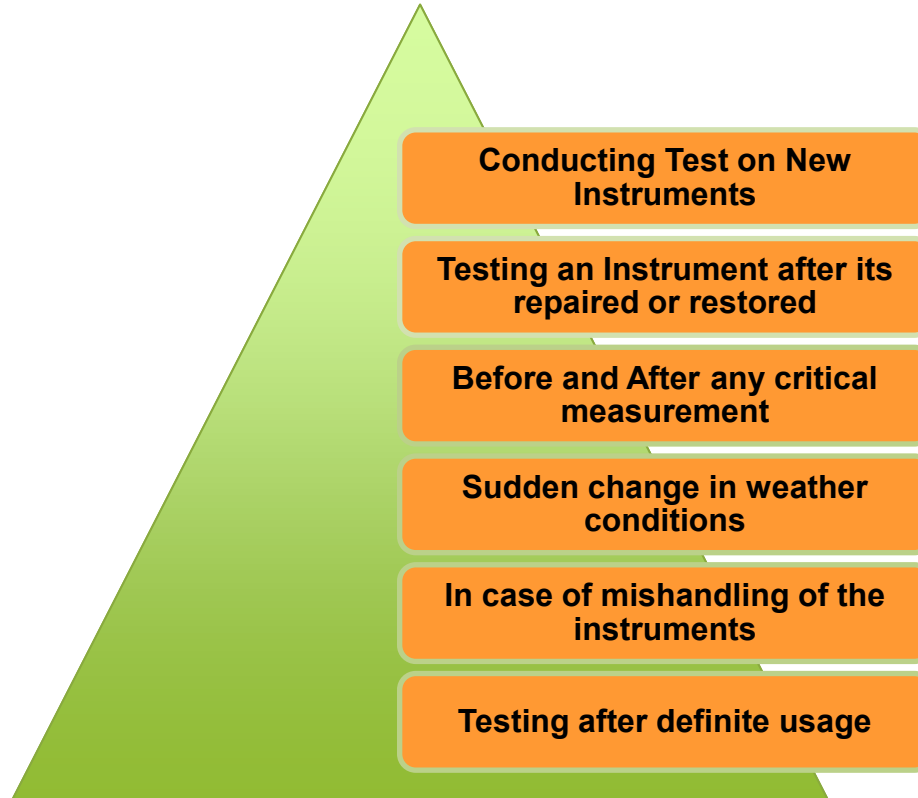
Conducting Test on New Instruments

Testing an Instrument after its repaired or restored

Before and After any critical measurement

Sudden change in weather conditions

In case of mishandling of the instruments

Testing after definite usage